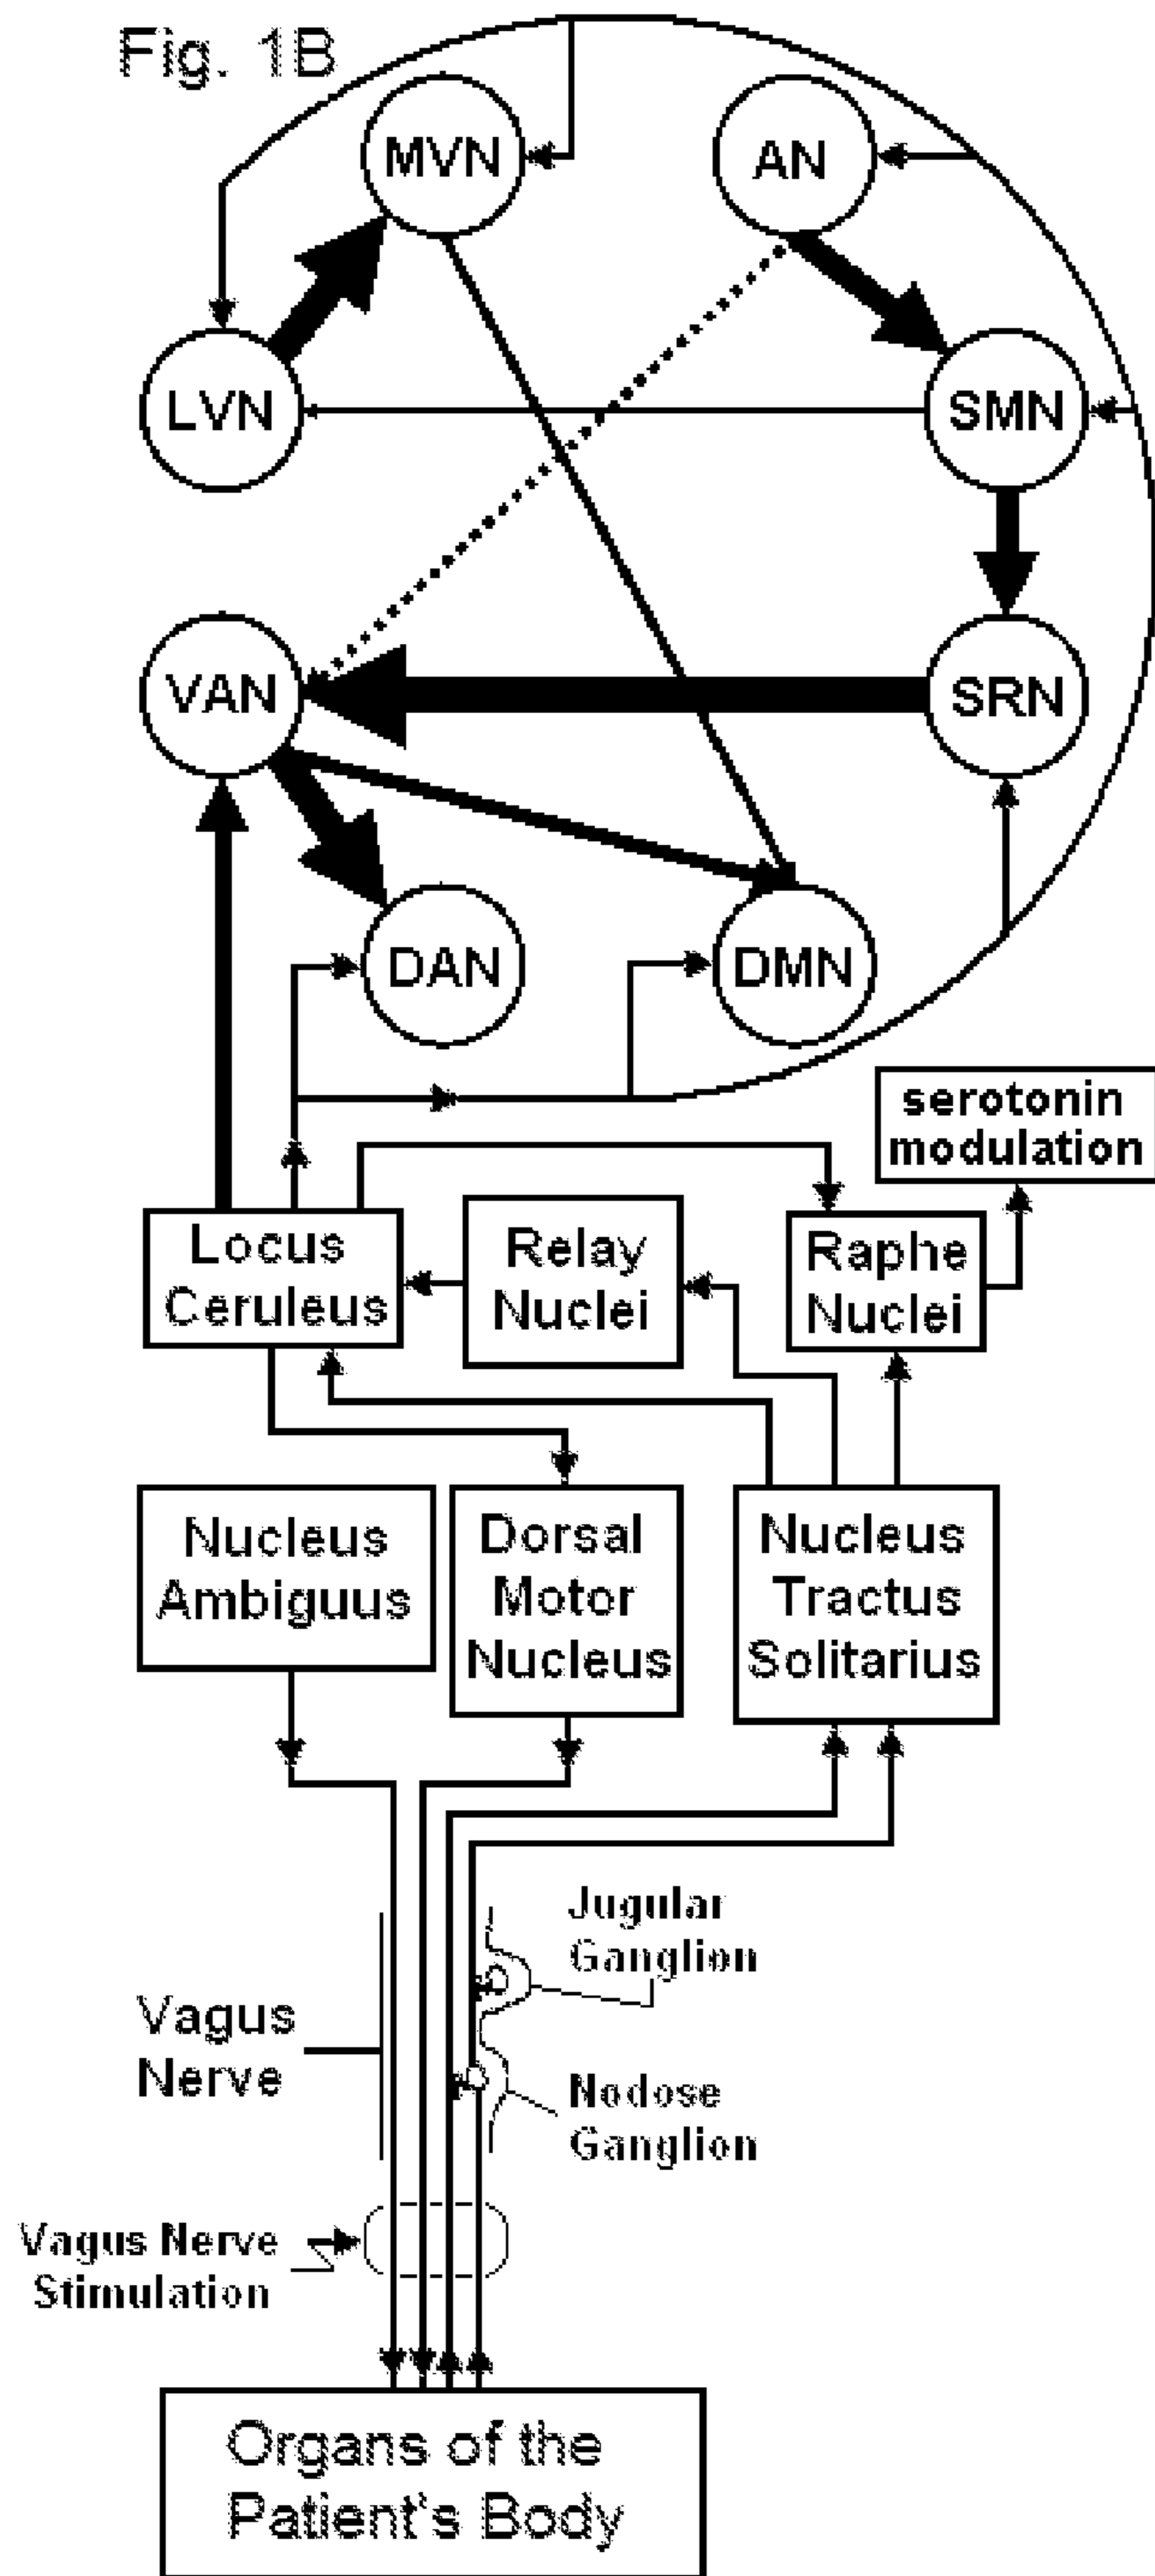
Fig. 1B

MVN

AN

LVN

SMN

VAN

SRN

DAN

DMN

serotonin modulation

Locus Ceruleus

Relay Nuclei

Raphe Nuclei

Nucleus Ambiguus

Dorsal Motor Nucleus

Nucleus Tractus Solitarius

Jugular Ganglion

Vagus Nerve

Nodose Ganglion

Vagus Nerve Stimulation

Organs of the Patient's Body